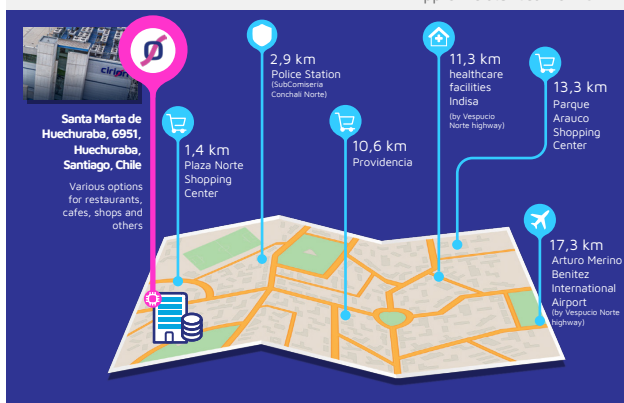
Santa Marta de Huechuraba, 6951, Huechuraba, Santiago, Chile

Various options for restaurants, cafes, shops and others

1,4 km
Plaza Norte Shopping Center

2,9 km
Police Station
(SubComiseria Conchali Norte)

10,6 km
Providencia

11,3 km
healthcare facilities Indisa
(by Vespucio Norte highway)

13,3 km
Parque Arauco Shopping Center

17,3 km
Arturo Merino Benitez International Airport
(by Vespucio Norte highway)